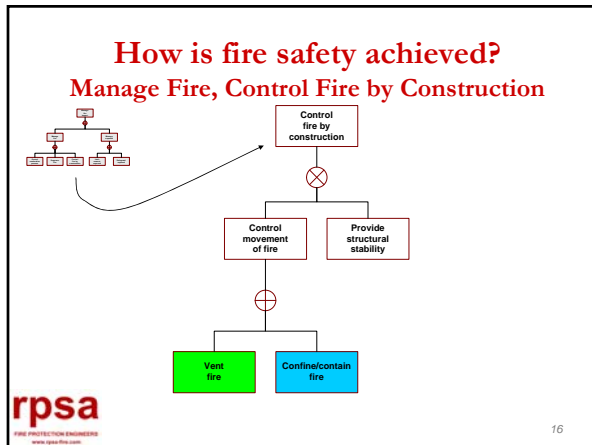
How is fire safety achieved?
Manage Fire, Control Fire by Construction

Control fire by construction

Control movement of fire

Provide structural stability

Vent fire

Confine/contain fire

rpsa
FIRE PROTECTION ENGINEERS
www.rpsa-fire.com

16